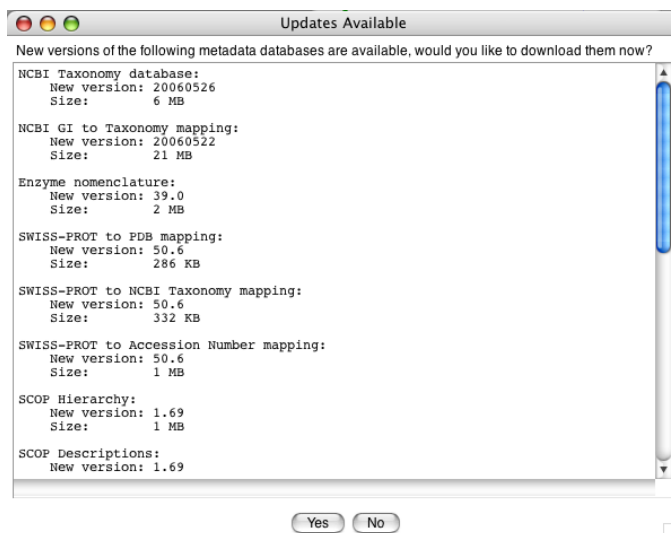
Updates Available

New versions of the following metadata databases are available, would you like to download them now?

NCBI Taxonomy database:
New version: 20060526
Size: 6 MB

NCBI GI to Taxonomy mapping:
New version: 20060522
Size: 21 MB

Enzyme nomenclature:
New version: 39.0
Size: 2 MB

SWISS-PROT to PDB mapping:
New version: 50.6
Size: 286 KB

SWISS-PROT to NCBI Taxonomy mapping:
New version: 50.6
Size: 332 KB

SWISS-PROT to Accession Number mapping:
New version: 50.6
Size: 1 MB

SCOP Hierarchy:
New version: 1.69
Size: 1 MB

SCOP Descriptions:
New version: 1.69

Yes No